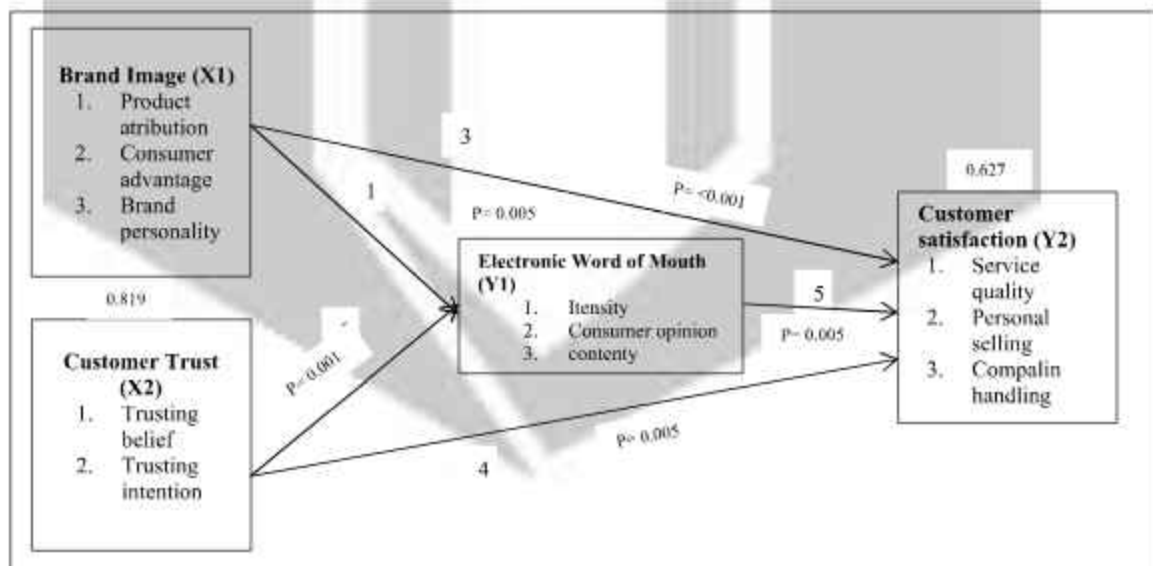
**Brand Image (X1)**
1. Product atribution
2. Consumer advantage
3. Brand personality

0.819

**Customer Trust (X2)**
1. Trusting belief
2. Trusting intention

3

1

P= 0.005

P= <0.001

P= 0.001

**Electronic Word of Mouth (Y1)**
1. Itensity
2. Consumer opinion
3. contenty

5

P= 0.005

P= 0.005

4

0.627

**Customer satisfaction (Y2)**
1. Service quality
2. Personal selling
3. Compalin handling